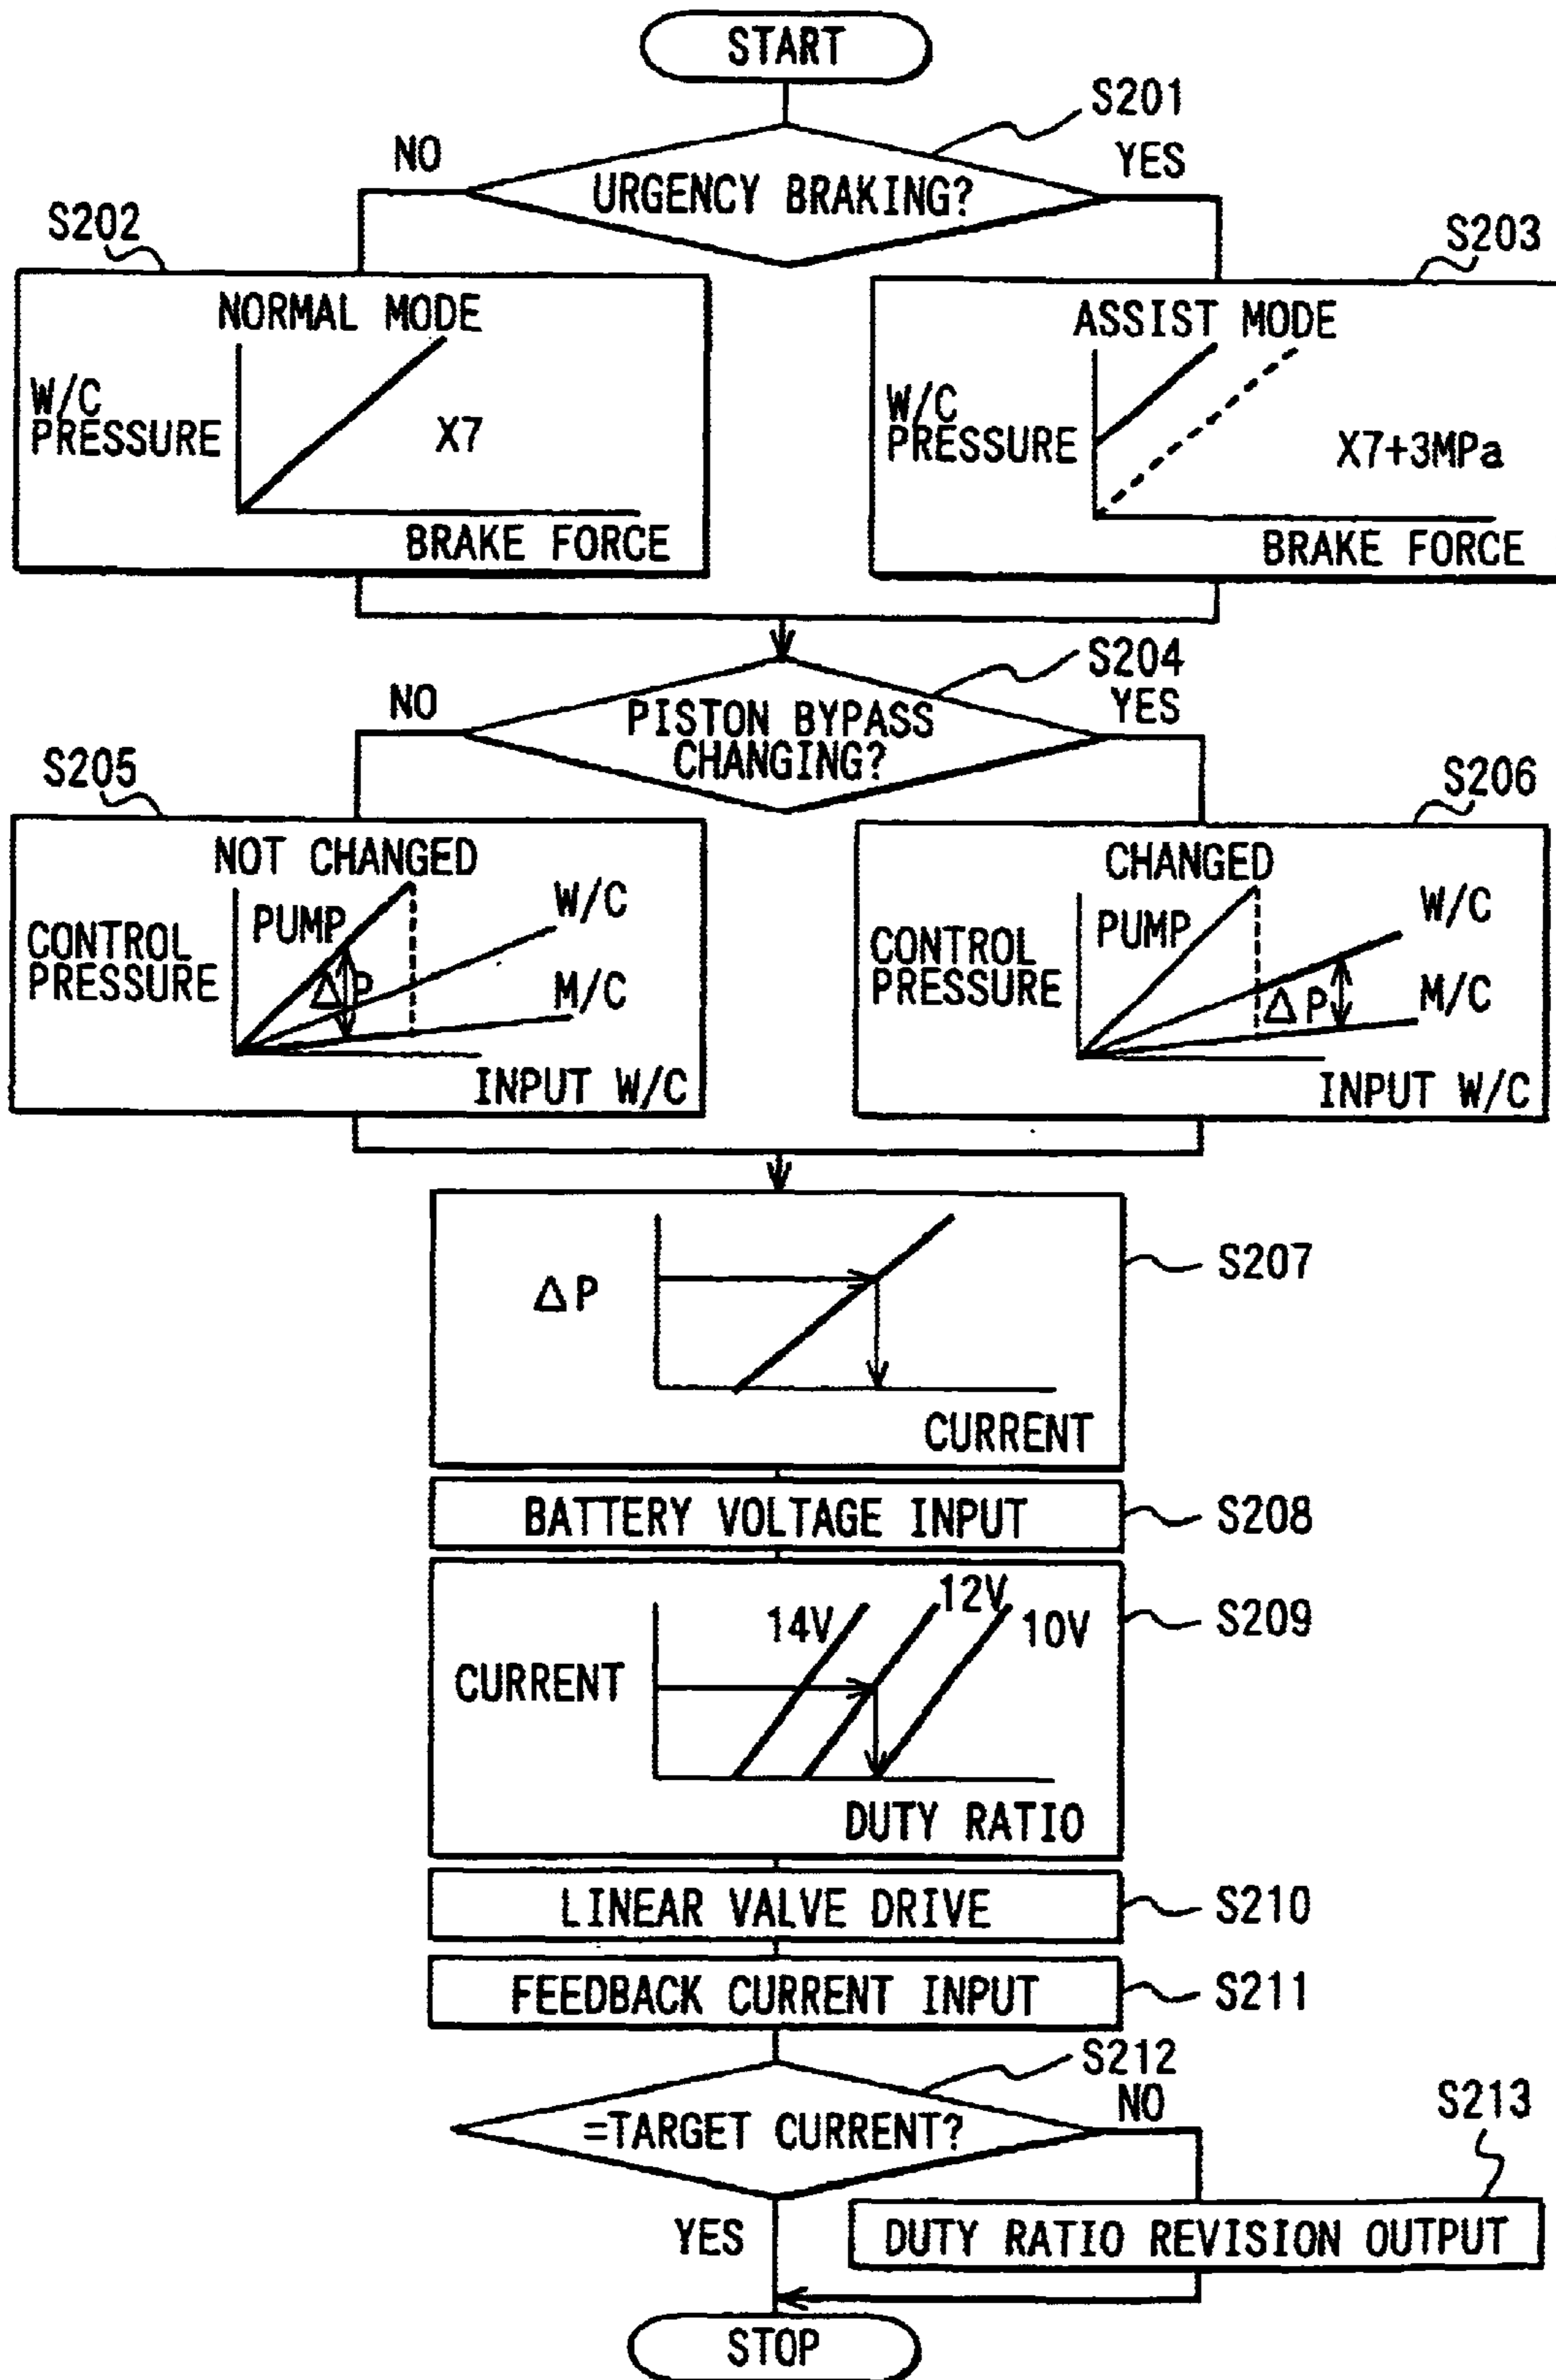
START

S201

NO

URGENCY BRAKING?

YES

S202

NORMAL MODE

W/C PRESSURE

X7

BRAKE FORCE

S203

ASSIST MODE

W/C PRESSURE

X7+3MPa

BRAKE FORCE

S204

NO

PISTON BYPASS CHANGING?

YES

S205

NOT CHANGED

CONTROL PRESSURE

PUMP

W/C

$\Delta$P

M/C

INPUT W/C

S206

CHANGED

CONTROL PRESSURE

PUMP

W/C

$\Delta$P

M/C

INPUT W/C

$\Delta$P

CURRENT

S207

BATTERY VOLTAGE INPUT

S208

CURRENT

14V

12V

10V

DUTY RATIO

S209

LINEAR VALVE DRIVE

S210

FEEDBACK CURRENT INPUT

S211

S212

=TARGET CURRENT?

NO

S213

YES

DUTY RATIO REVISION OUTPUT

STOP